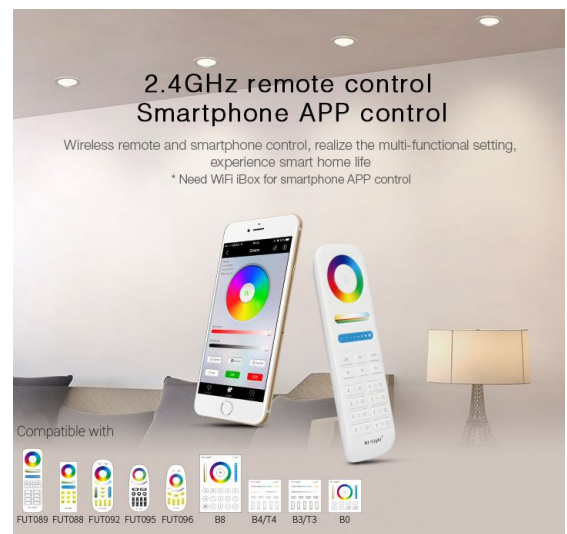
2.4GHz remote control
Smartphone APP control

Wireless remote and smartphone control, realize the multi-functional setting, experience smart home life
* Need WiFi iBox for smartphone APP control

Mi·Light

Compatible with

FUT089 FUT088 FUT092 FUT095 FUT096 B8 B4/T4 B3/T3 B0